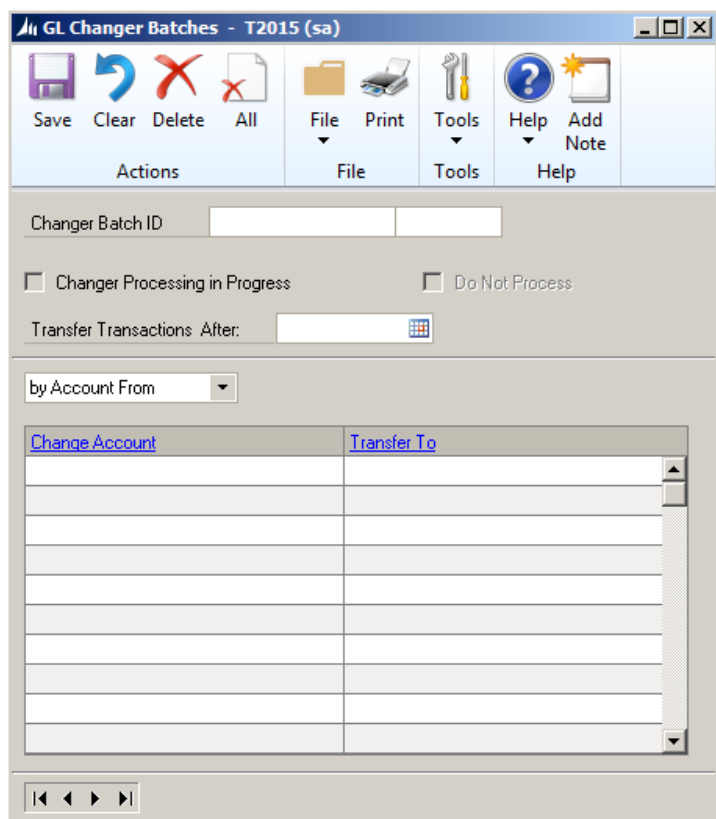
GL Changer Batches - T2015 (sa)

Save Clear Delete All
Actions

File Print
File

Tools
Tools

Help Add Note
Help

Changer Batch ID

Changer Processing in Progress

Do Not Process

Transfer Transactions After:

by Account From

| Change Account | Transfer To |
|---|---|
| | |
| | |
| | |
| | |
| | |
| | |
| | |
| | |
| | |
| | |